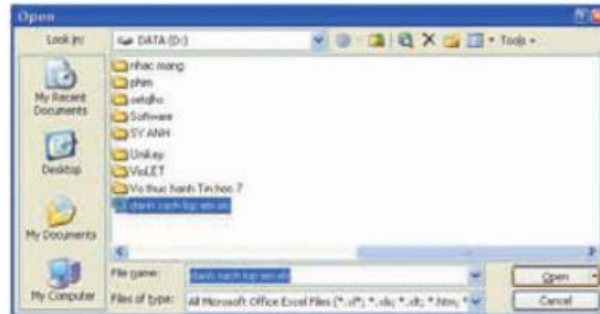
Open

Look in: DATA (D:)

Tools

My Recent Documents

Desktop

My Documents

My Computer

nhac mang
phim
setqfhc
Software
SY ANH
Unikey
ViolET
Vo thuc hanh Tin hoc 7
danh sach lop em.xls

File name: danh sach lop em.xls

Files of type: All Microsoft Office Excel Files (*.xl*; *.xls; *.xlt; *.htm; *

Open

Cancel